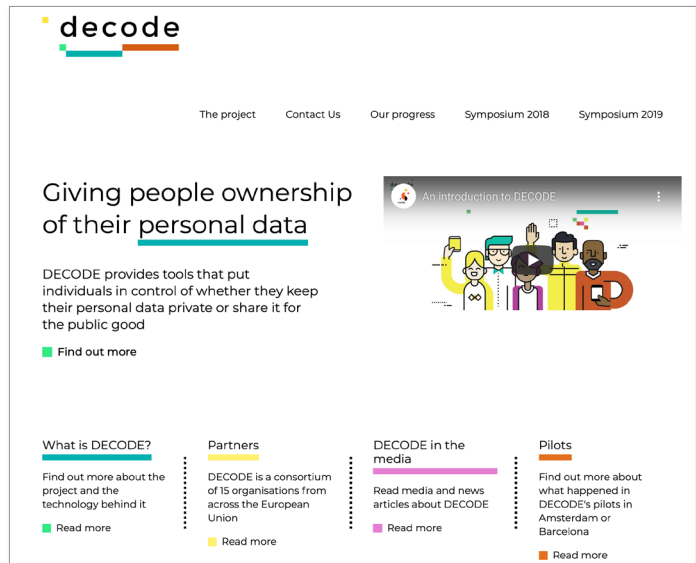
decode

The project Contact Us Our progress Symposium 2018 Symposium 2019

Giving people ownership of their personal data

DECODE provides tools that put individuals in control of whether they keep their personal data private or share it for the public good

Find out more

An introduction to DECODE

What is DECODE?

Find out more about the project and the technology behind it

Read more

Partners

DECODE is a consortium of 15 organisations from across the European Union

Read more

DECODE in the media

Read media and news articles about DECODE

Read more

Pilots

Find out more about what happened in DECODE's pilots in Amsterdam or Barcelona

Read more